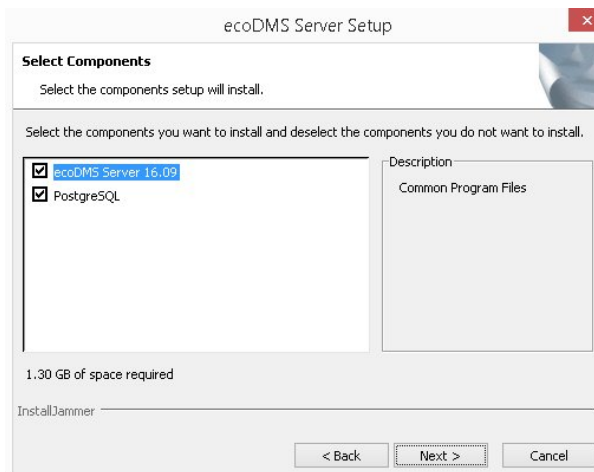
ecoDMS Server Setup

Select Components

Select the components setup will install.

Select the components you want to install and deselect the components you do not want to install.

☑ ecoDMS Server 16.09
☑ PostgreSQL

Description

Common Program Files

1.30 GB of space required

InstallJammer

< Back

Next >

Cancel